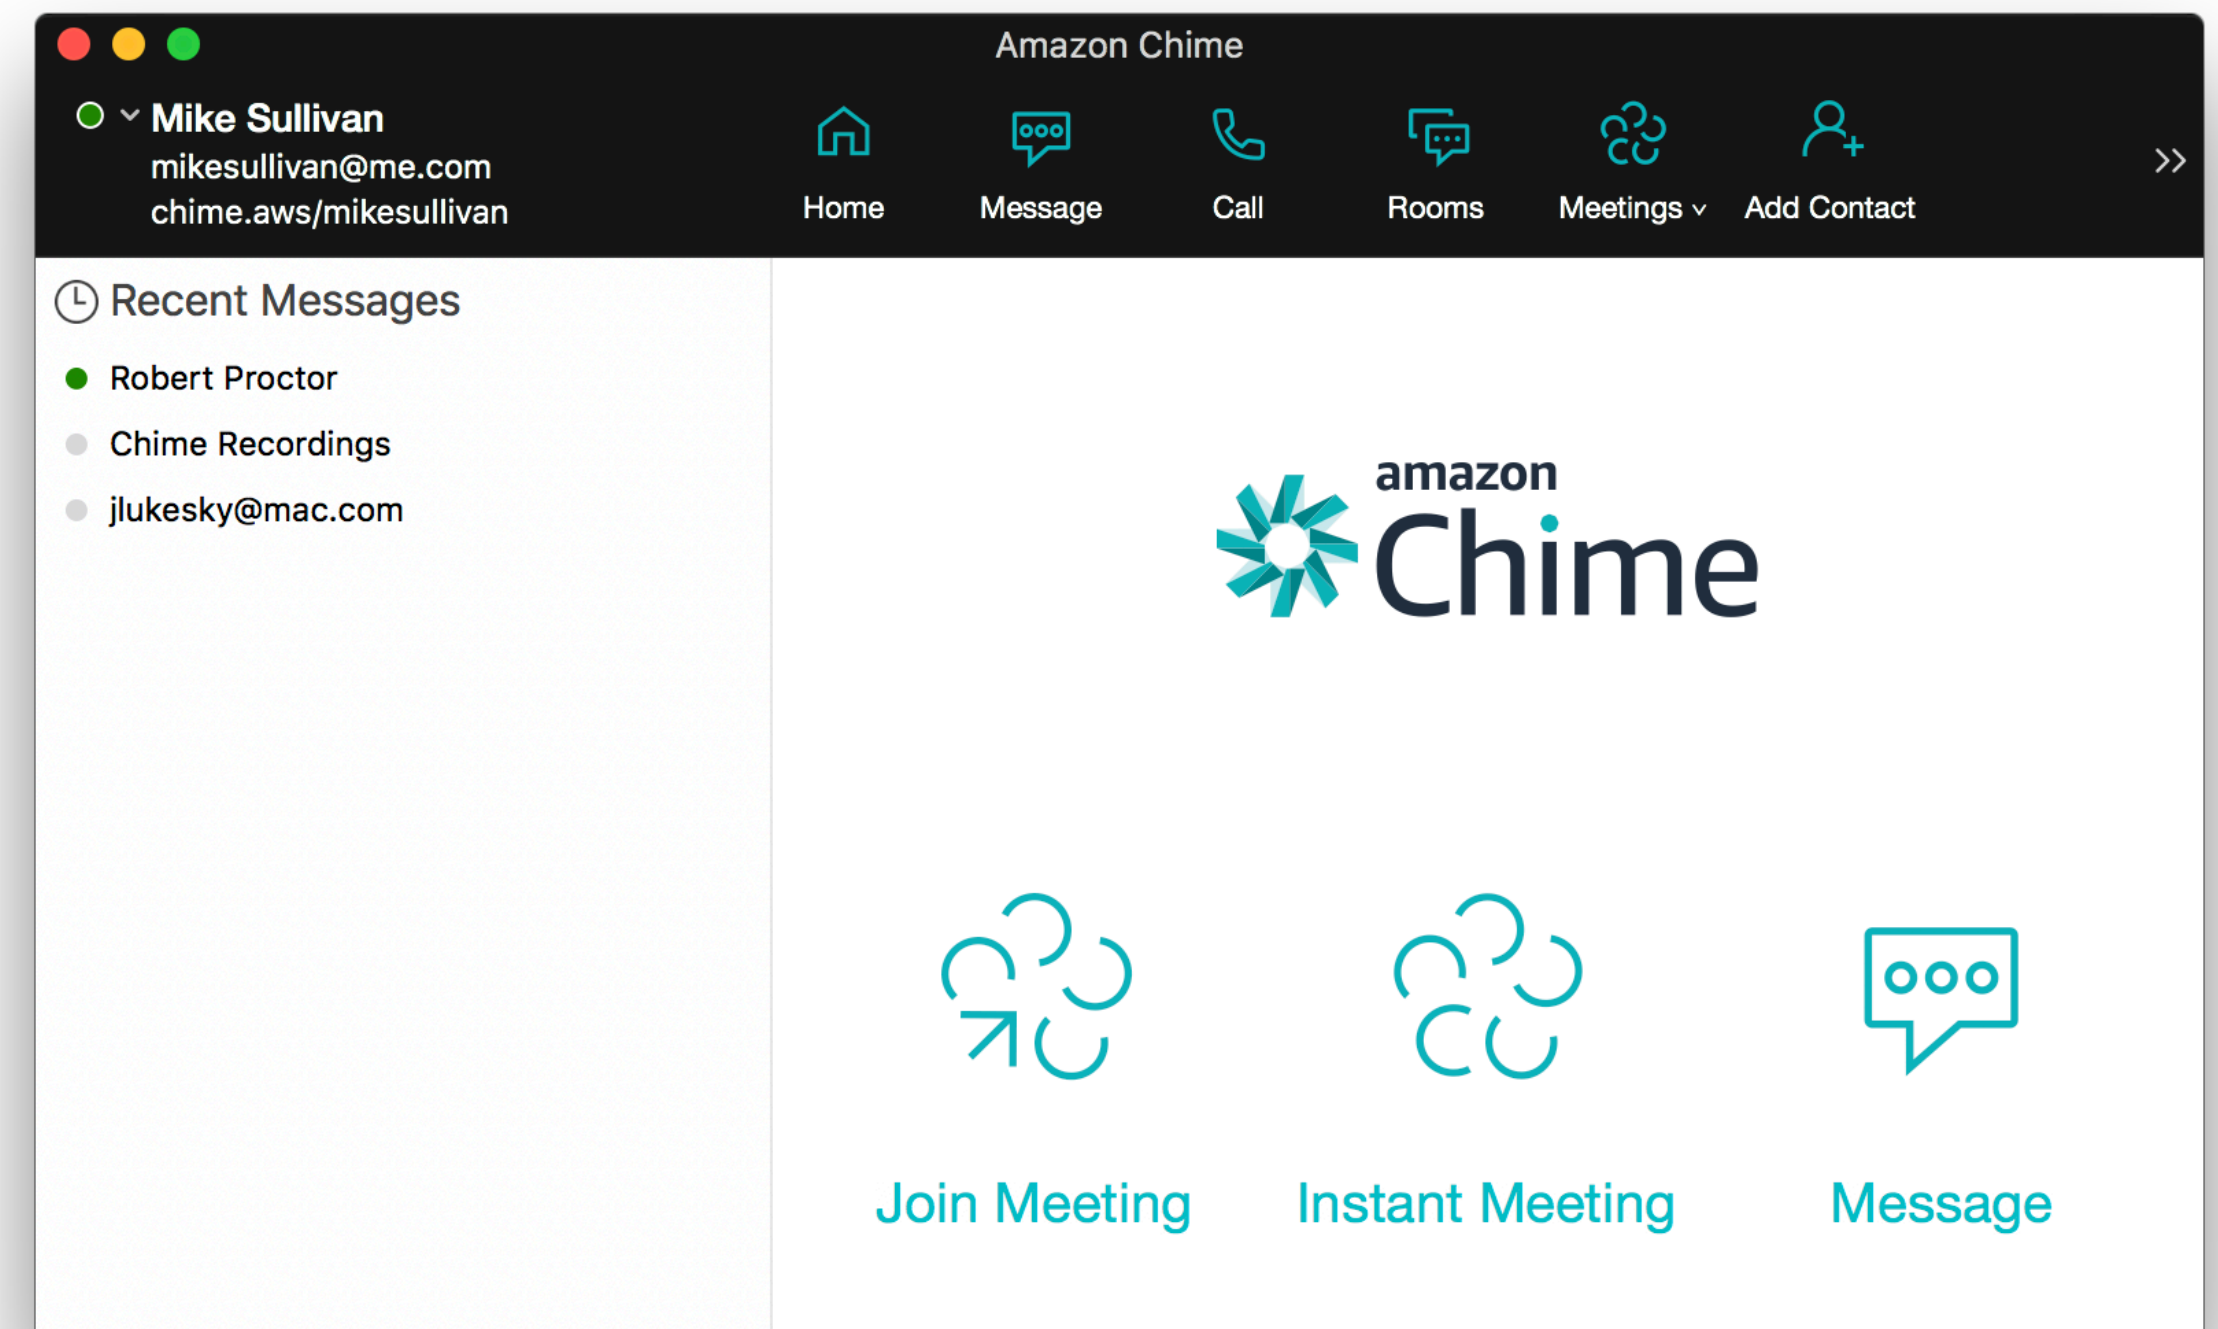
Amazon Chime

Mike Sullivan
mikesullivan@me.com
chime.aws/mikesullivan

Home Message Call Rooms Meetings Add Contact

Recent Messages

Robert Proctor

Chime Recordings

jlukesky@mac.com

amazon
Chime

Join Meeting Instant Meeting Message